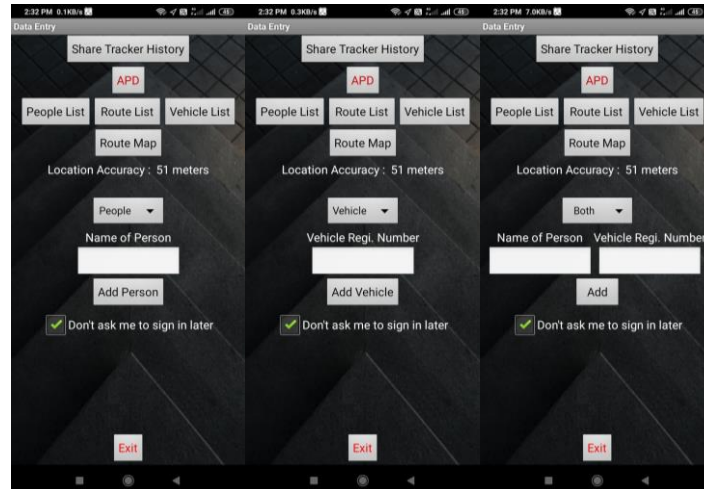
2:32 PM 0.1KB/s

Data Entry

Share Tracker History

APD

People List Route List Vehicle List

Route Map

Location Accuracy : 51 meters

People

Name of Person

Add Person

Don't ask me to sign in later

Exit

2:32 PM 0.3KB/s

Data Entry

Share Tracker History

APD

People List Route List Vehicle List

Route Map

Location Accuracy : 51 meters

Vehicle

Vehicle Regi. Number

Add Vehicle

Don't ask me to sign in later

Exit

2:32 PM 7.0KB/s

Data Entry

Share Tracker History

APD

People List Route List Vehicle List

Route Map

Location Accuracy : 51 meters

Both

Name of Person Vehicle Regi. Number

Add

Don't ask me to sign in later

Exit